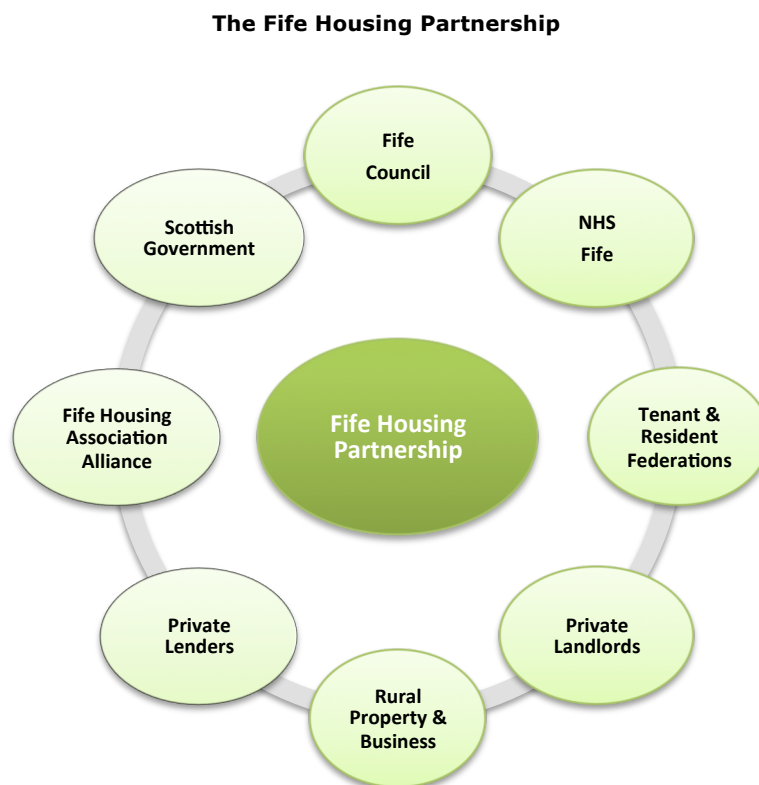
The Fife Housing Partnership

Fife Council

NHS Fife

Tenant & Resident Federations

Private Landlords

Rural Property & Business

Private Lenders

Fife Housing Association Alliance

Scottish Government

Fife Housing Partnership